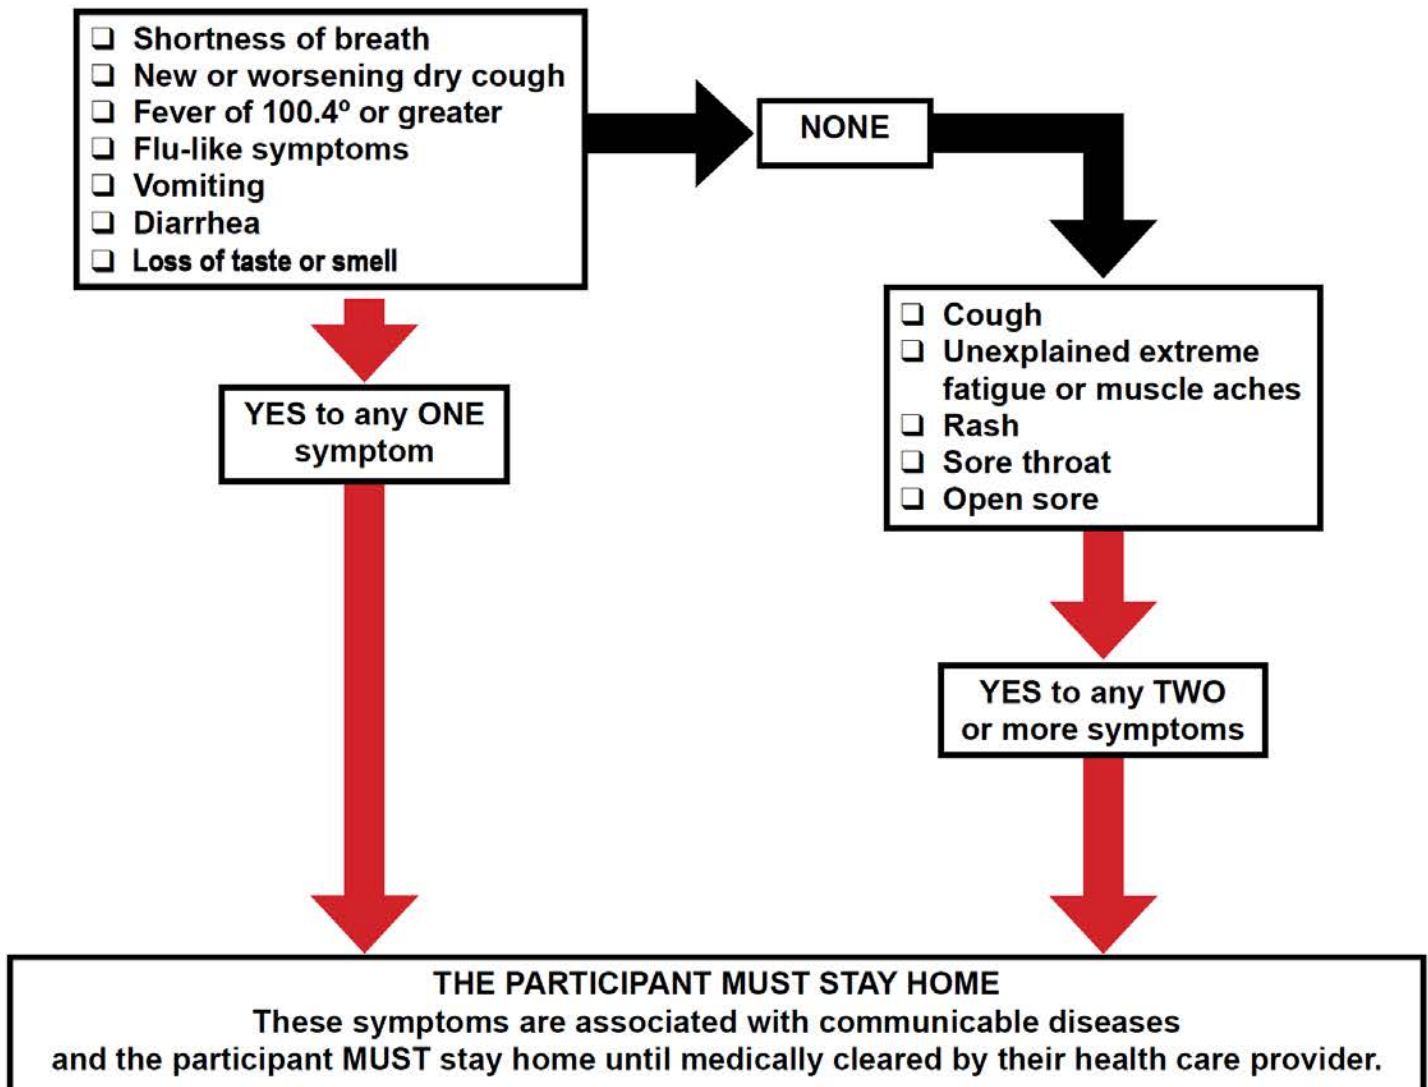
❑ Shortness of breath
❑ New or worsening dry cough
❑ Fever of 100.4º or greater
❑ Flu-like symptoms
❑ Vomiting
❑ Diarrhea
❑ Loss of taste or smell

NONE

YES to any ONE symptom

❑ Cough
❑ Unexplained extreme fatigue or muscle aches
❑ Rash
❑ Sore throat
❑ Open sore

YES to any TWO or more symptoms

THE PARTICIPANT MUST STAY HOME
These symptoms are associated with communicable diseases and the participant MUST stay home until medically cleared by their health care provider.